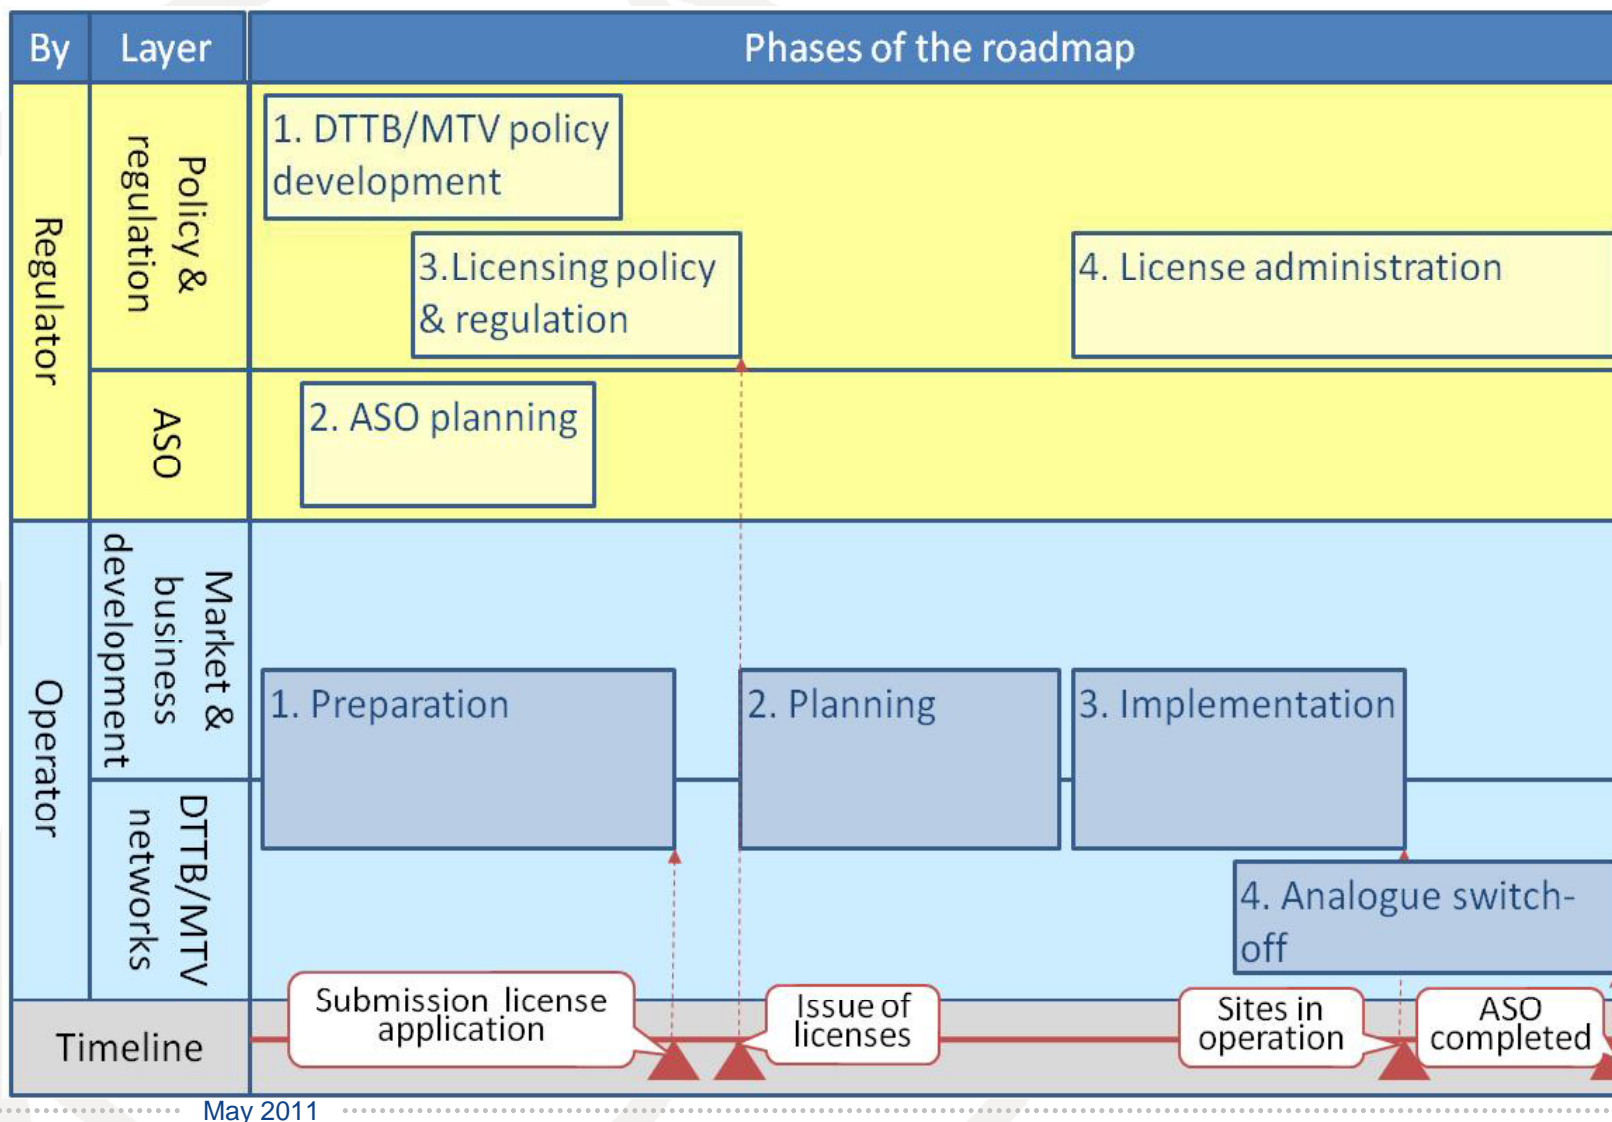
| By | Layer | Phases of the roadmap |
|---|---|---|
| Regulator | Policy & regulation | 1. DTTB/MTV policy development; 3.Licensing policy & regulation; 4. License administration |
| | ASO | 2. ASO planning |
| Operator | Market & business development | 1. Preparation; 2. Planning; 3. Implementation |
| | DTTB/MTV networks | 4. Analogue switch-off |
| Timeline | | Submission license application; Issue of licenses; Sites in operation; ASO completed |

May 2011